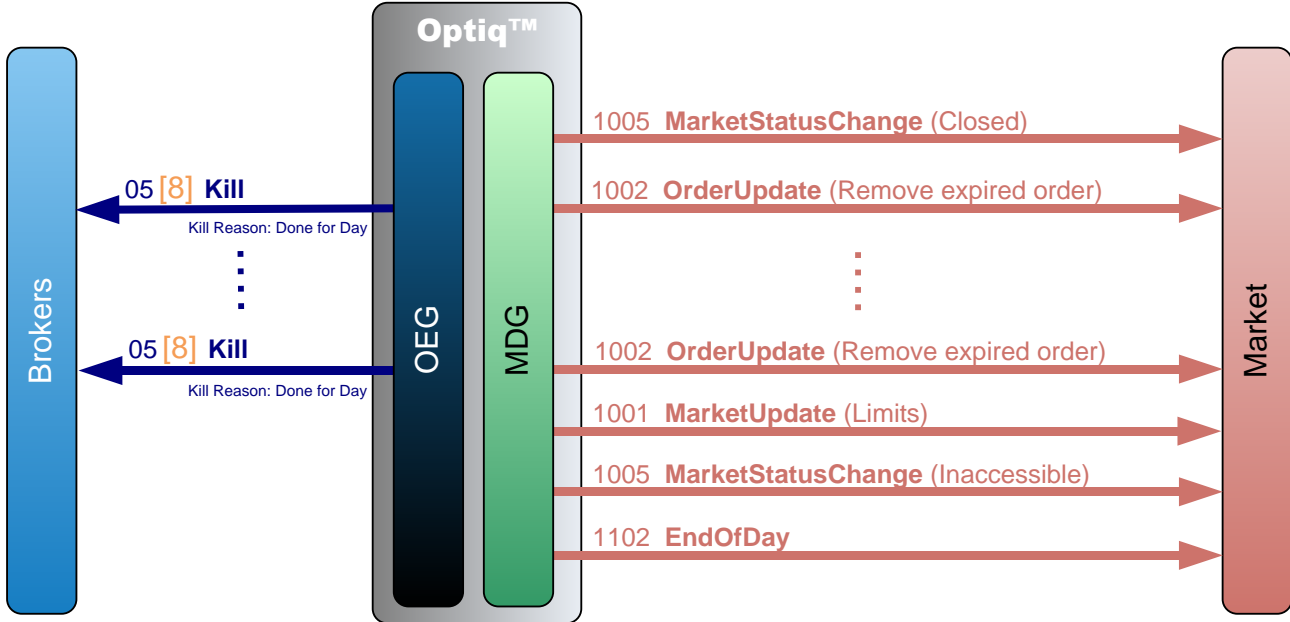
Optiq™

Brokers

OEG

MDG

Market

1005 **MarketStatusChange** (Closed)

05 [8] **Kill**
Kill Reason: Done for Day

1002 **OrderUpdate** (Remove expired order)

05 [8] **Kill**
Kill Reason: Done for Day

1002 **OrderUpdate** (Remove expired order)

1001 **MarketUpdate** (Limits)

1005 **MarketStatusChange** (Inaccessible)

1102 **EndOfDay**